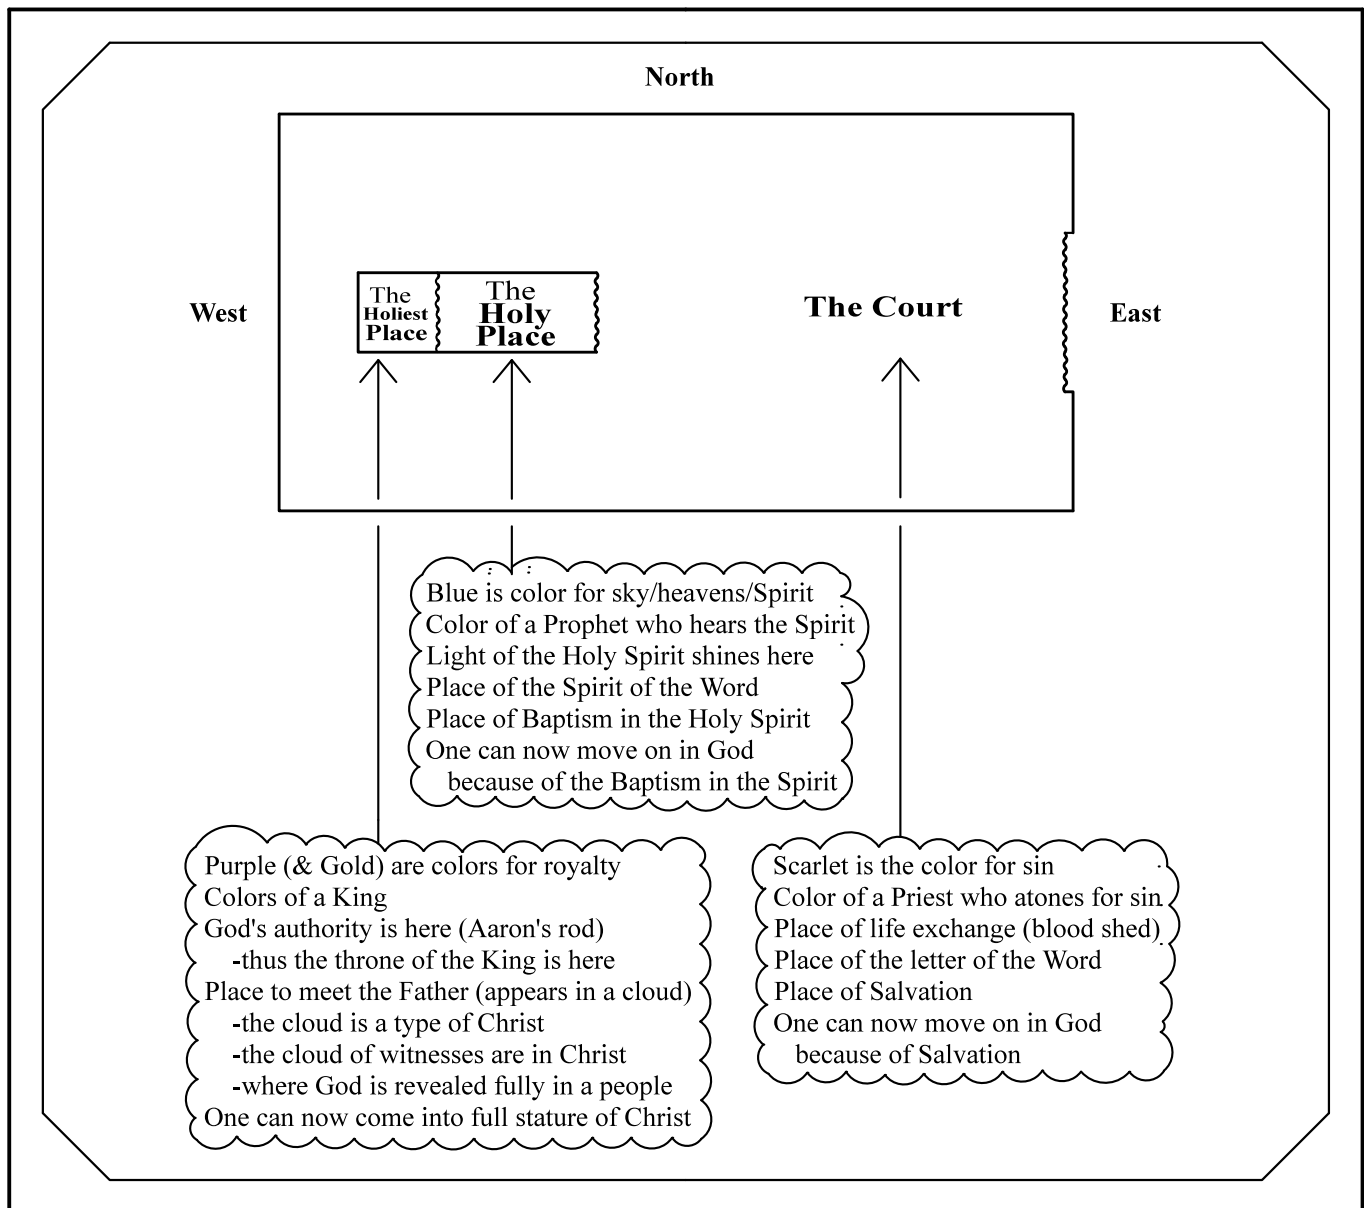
North

West

The Holiest Place

The Holy Place

The Court

East

Blue is color for sky/heavens/Spirit
Color of a Prophet who hears the Spirit
Light of the Holy Spirit shines here
Place of the Spirit of the Word
Place of Baptism in the Holy Spirit
One can now move on in God
because of the Baptism in the Spirit

Purple (& Gold) are colors for royalty
Colors of a King
God's authority is here (Aaron's rod)
-thus the throne of the King is here
Place to meet the Father (appears in a cloud)
-the cloud is a type of Christ
-the cloud of witnesses are in Christ
-where God is revealed fully in a people
One can now come into full stature of Christ

Scarlet is the color for sin
Color of a Priest who atones for sin
Place of life exchange (blood shed)
Place of the letter of the Word
Place of Salvation
One can now move on in God
because of Salvation